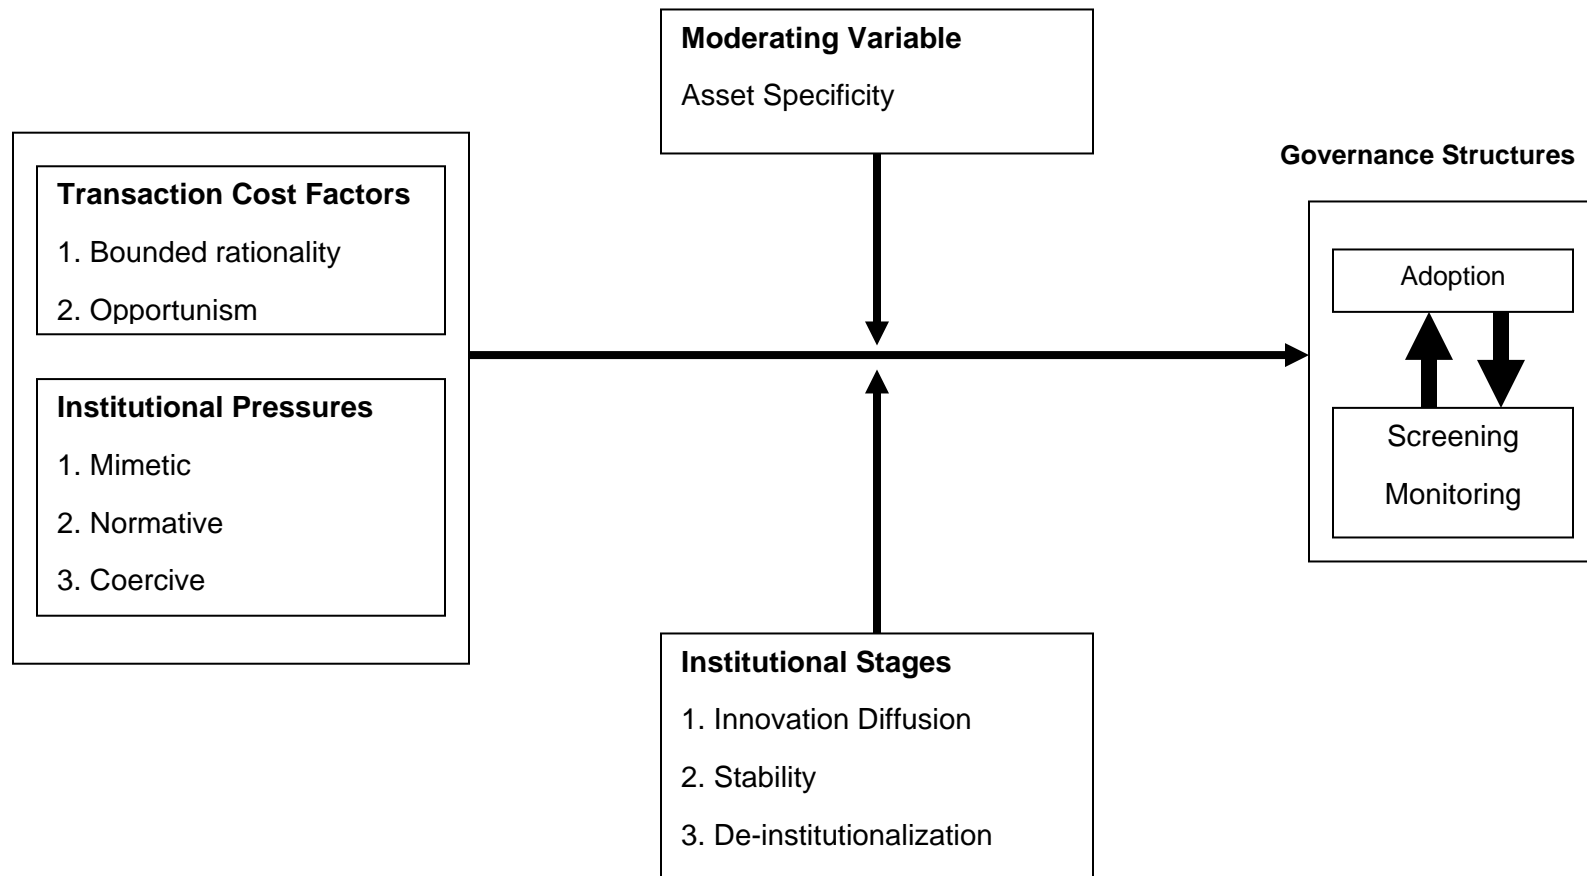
Moderating Variable

Asset Specificity

Transaction Cost Factors

1. Bounded rationality

2. Opportunism

Institutional Pressures

1. Mimetic

2. Normative

3. Coercive

Governance Structures

Adoption

Screening

Monitoring

Institutional Stages

1. Innovation Diffusion

2. Stability

3. De-institutionalization